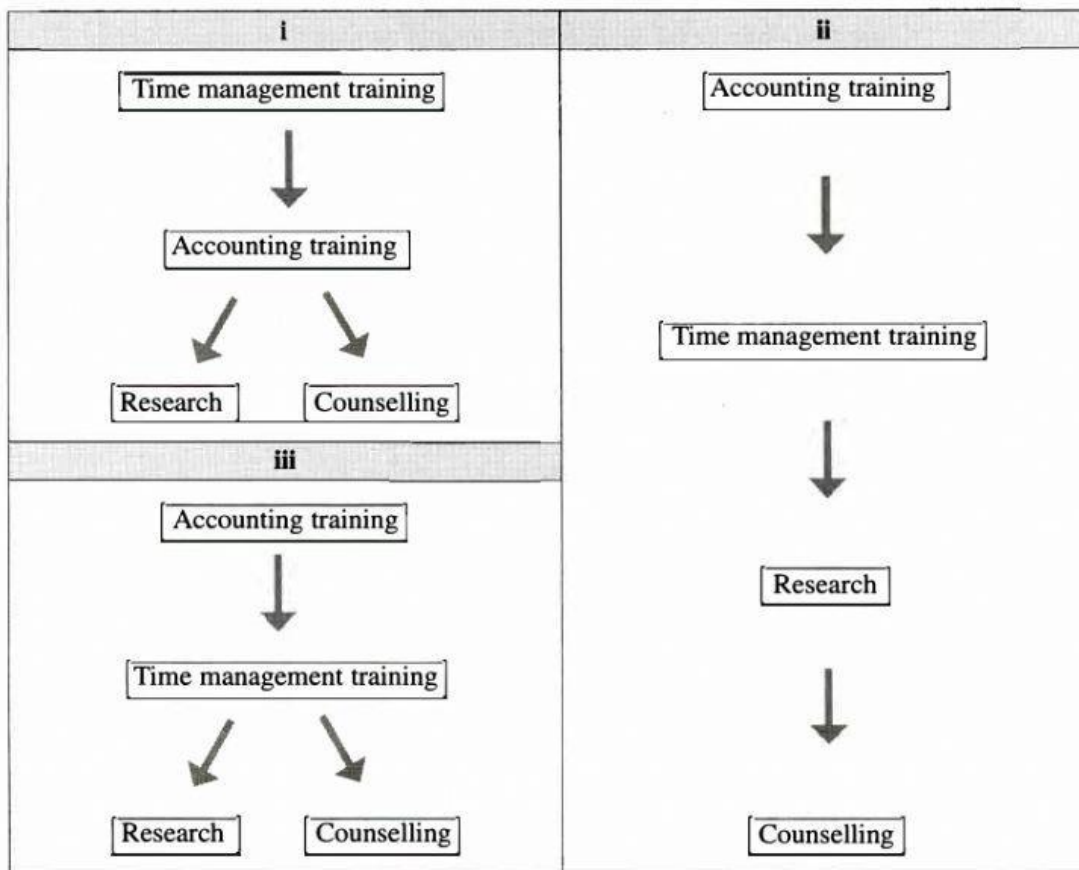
i

Time management training

Accounting training

Research

Counselling

iii

Accounting training

Time management training

Research

Counselling

ii

Accounting training

Time management training

Research

Counselling